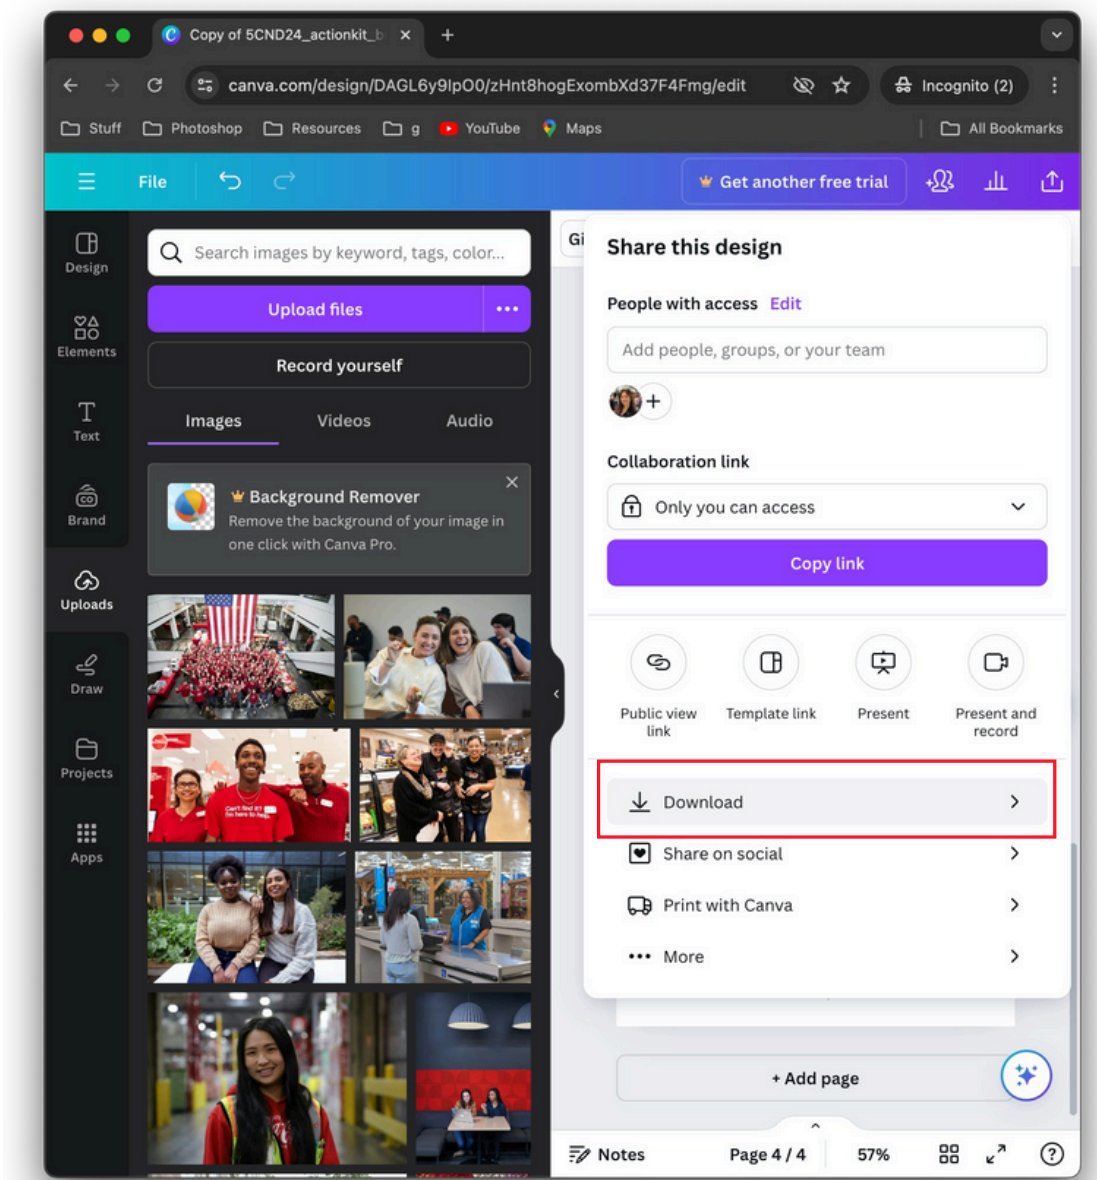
Copy of 5CND24_actionkit_b ×
+
canva.com/design/DAGL6y9IpO0/zHnt8hogExombXd37F4Fmg/edit
Incognito (2)
Stuff Photoshop Resources g YouTube Maps
All Bookmarks

File
Get another free trial

Design
Elements
Text
Brand
Uploads
Draw
Projects
Apps

Search images by keyword, tags, color...
Upload files
Record yourself
Images Videos Audio

Background Remover
Remove the background of your image in one click with Canva Pro.

Gi

Share this design
People with access Edit
Add people, groups, or your team
Collaboration link
Only you can access
Copy link
Public view link
Template link
Present
Present and record
Download
Share on social
Print with Canva
More

+ Add page
Notes
Page 4 / 4
57%